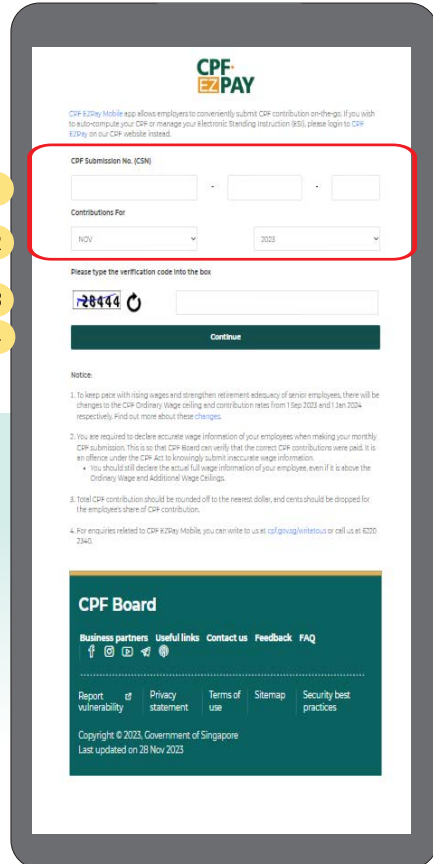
CPF EZ PAY

CPF EZPay Mobile app allows employers to conveniently submit CPF contribution on-the-go. If you wish to auto-compute your CPF or manage your Electronic Standing Instruction (ESI), please login to CPF EZPay on our CPF website instead.

CPF Submission No. (CSN)

-

-

Contributions For

NOV

2023

Please type the verification code into the box

28444

Continue

Notice:

1. To keep pace with rising wages and strengthen retirement adequacy of senior employees, there will be changes to the CPF Ordinary Wage ceiling and contribution rates from 1 Sep 2023 and 1 Jan 2024 respectively. Find out more about these changes.

2. You are required to declare accurate wage information of your employees when making your monthly CPF submission. This is so that CPF Board can verify that the correct CPF contributions were paid. It is an offence under the CPF Act to knowingly submit inaccurate wage information.
• You should still declare the actual full wage information of your employee, even if it is above the Ordinary Wage and Additional Wage Ceilings.

3. Total CPF contribution should be rounded off to the nearest dollar, and cents should be dropped for the employee's share of CPF contribution.

4. For enquiries related to CPF EZPay Mobile, you can write to us at cpf.gov.sg/writetous or call us at 6220 2340.

CPF Board

Business partners Useful links Contact us Feedback FAQ

Report vulnerability Privacy statement Terms of use Sitemap Security best practices

Copyright © 2023, Government of Singapore
Last updated on 28 Nov 2023